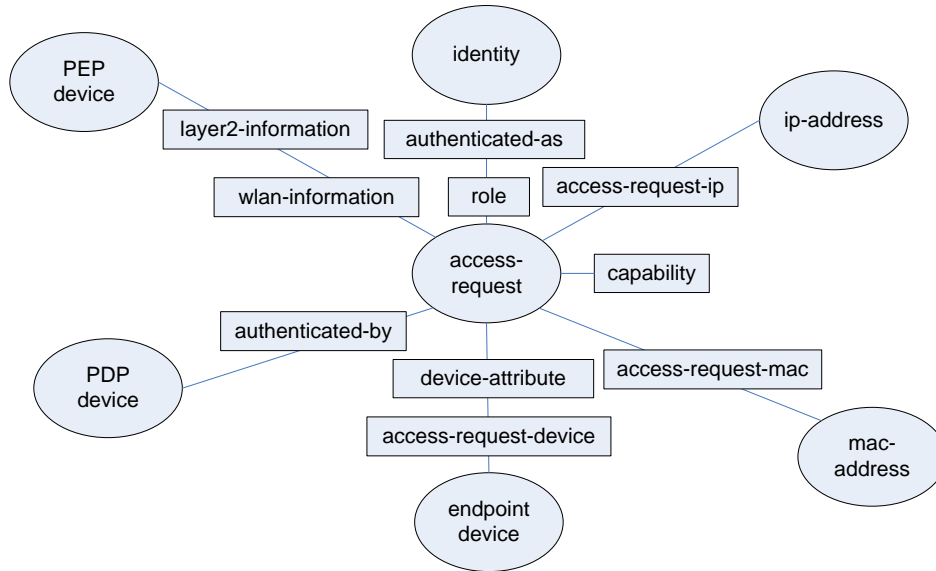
identity

PEP device

layer2-information

authenticated-as

ip-address

wlan-information

role

access-request-ip

access-request

capability

authenticated-by

PDP device

device-attribute

access-request-mac

access-request-device

mac-address

endpoint device